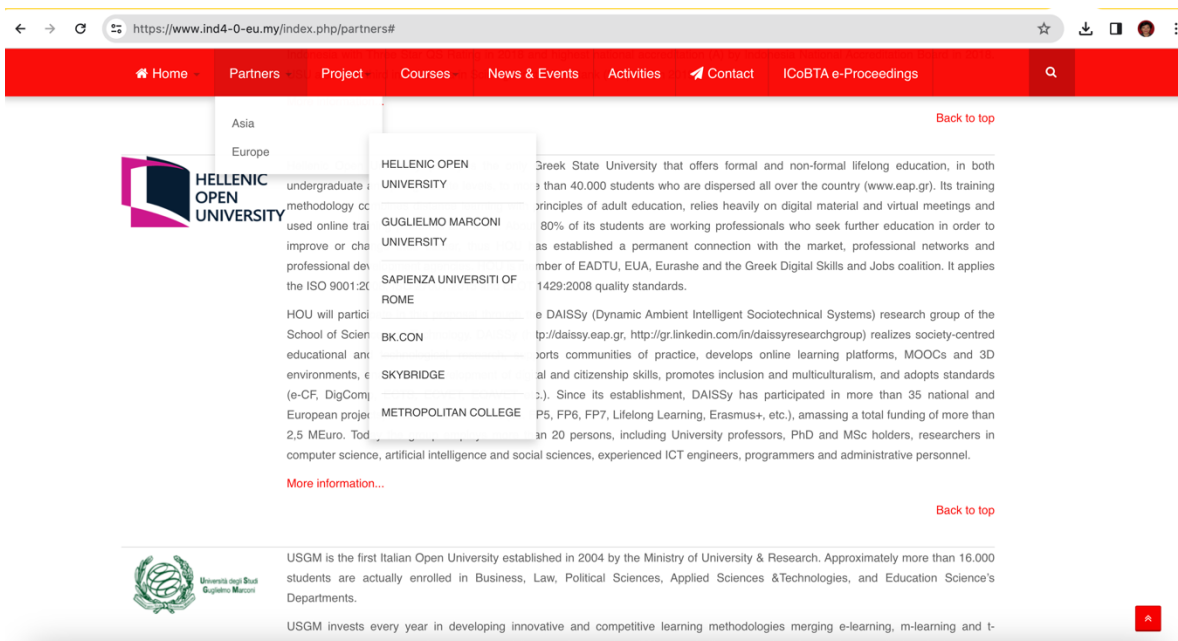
https://www.ind4-0-eu.my/index.php/partners#

Home Partners Project Courses News & Events Activities Contact ICoBTA e-Proceedings

Asia
Europe

HELLENIC OPEN UNIVERSITY
GUGLIELMO MARCONI UNIVERSITY
SAPIENZA UNIVERSITI OF ROME
BK.CON
SKYBRIDGE
METROPOLITAN COLLEGE

Back to top

HELLENIC OPEN UNIVERSITY

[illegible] Greek State University that offers formal and non-formal lifelong education, in both undergraduate a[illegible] e than 40.000 students who are dispersed all over the country (www.eap.gr). Its training methodology co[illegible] principles of adult education, relies heavily on digital material and virtual meetings and used online trai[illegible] 80% of its students are working professionals who seek further education in order to improve or cha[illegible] as established a permanent connection with the market, professional networks and professional dev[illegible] mber of EADTU, EUA, Eurashe and the Greek Digital Skills and Jobs coalition. It applies the ISO 9001:20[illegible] 1429:2008 quality standards.

HOU will partici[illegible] e DAISSy (Dynamic Ambient Intelligent Sociotechnical Systems) research group of the School of Scien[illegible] tp://daissy.eap.gr, http://gr.linkedin.com/in/daissyresearchgroup) realizes society-centred educational and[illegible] ports communities of practice, develops online learning platforms, MOOCs and 3D environments, e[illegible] al and citizenship skills, promotes inclusion and multiculturalism, and adopts standards (e-CF, DigComp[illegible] c.). Since its establishment, DAISSy has participated in more than 35 national and European projec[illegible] P5, FP6, FP7, Lifelong Learning, Erasmus+, etc.), amassing a total funding of more than 2,5 MEuro. Tod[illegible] an 20 persons, including University professors, PhD and MSc holders, researchers in computer science, artificial intelligence and social sciences, experienced ICT engineers, programmers and administrative personnel.

More information...

Back to top

Università degli Studi Guglielmo Marconi

USGM is the first Italian Open University established in 2004 by the Ministry of University & Research. Approximately more than 16.000 students are actually enrolled in Business, Law, Political Sciences, Applied Sciences &Technologies, and Education Science's Departments.

USGM invests every year in developing innovative and competitive learning methodologies merging e-learning, m-learning and t-